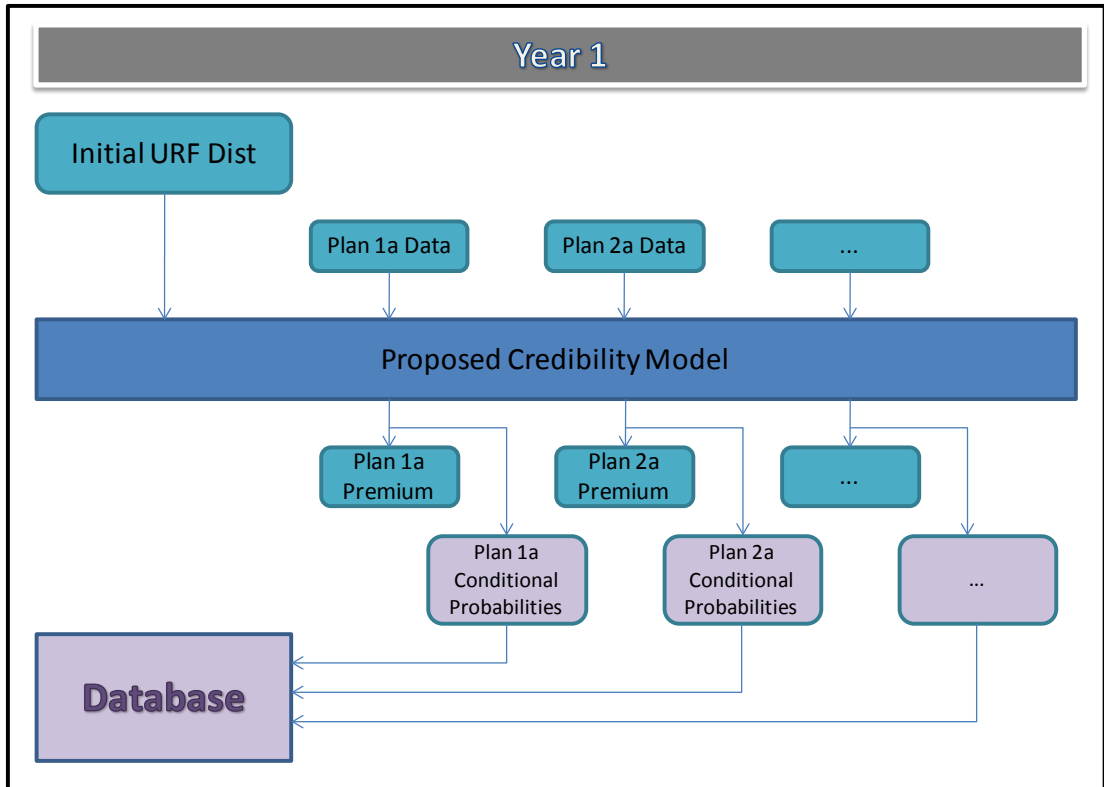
Year 1

Initial URF Dist

Plan 1a Data

Plan 2a Data

...

Proposed Credibility Model

Plan 1a Premium

Plan 2a Premium

...

Plan 1a Conditional Probabilities

Plan 2a Conditional Probabilities

...

Database